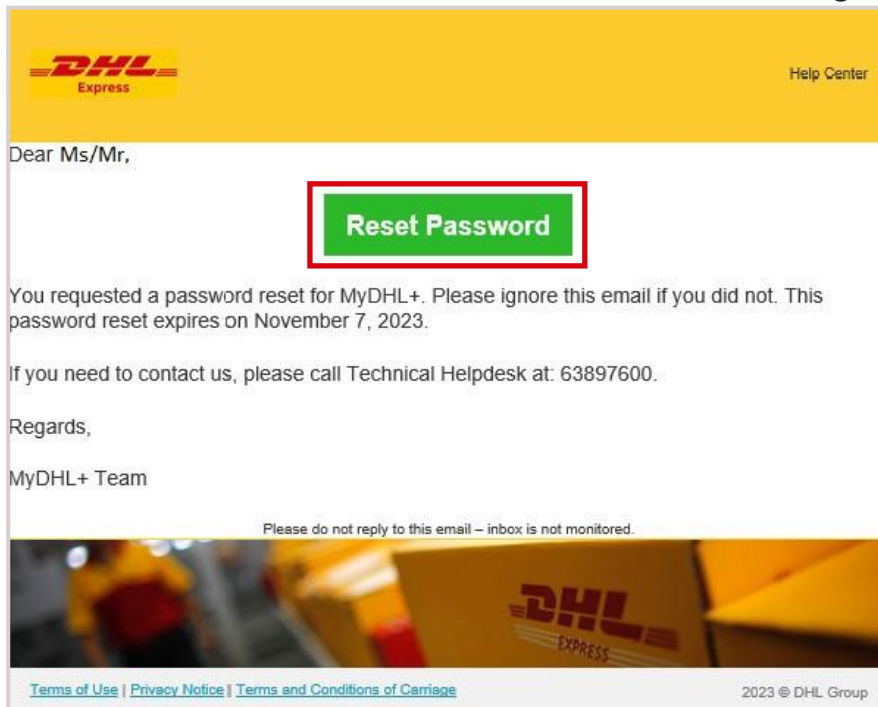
DHL
Express

Help Center

Dear Ms/Mr,

Reset Password

You requested a password reset for MyDHL+. Please ignore this email if you did not. This password reset expires on November 7, 2023.

If you need to contact us, please call Technical Helpdesk at: 63897600.

Regards,

MyDHL+ Team

Please do not reply to this email – inbox is not monitored.

DHL
EXPRESS

Terms of Use | Privacy Notice | Terms and Conditions of Carriage

2023 © DHL Group